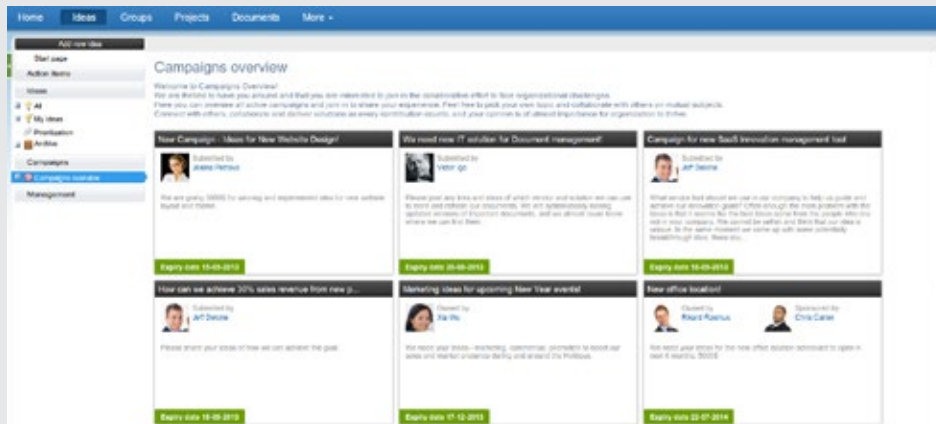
Home Ideas Groups Projects Documents More

Add new idea

Start page

Action items

Views

All

My ideas

Prioritization

Archive

Campaigns

Campaigns overview

Management

Campaigns overview

Welcome to Campaigns Overview!
We are thrilled to have you around and that you are interested to join in the constructive effort to face organizational challenges.
Here you can oversee all active campaigns and join in to share your experience. Feel free to pick your own topic and collaborate with others on mutual subjects.
Connect with others, collaborate and deliver solutions as every contribution counts, and your opinion is of utmost importance for organization to thrive.

New Campaign - Ideas for New Website Design!

Submitted by
Jelena Petrovic

We are giving 5000$ for advising and experienced idea for new website layout and model.

Expiry date 15-05-2013

We need new IT solution for Document management!

Submitted by
Viktor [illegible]

Please post any links and ideas of which vendor and solution we can use to store and retrieve our documents. We are systematically looking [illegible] documents, and we almost loose them where we can find them.

Expiry date 20-06-2013

Campaign for new SaaS Innovation management tool

Submitted by
Jeff Devine

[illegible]

Expiry date 15-05-2013

How can we achieve 30% sales revenue from new p...

Submitted by
Jeff Devine

Please share your ideas or how we can achieve the goal.

Expiry date 15-05-2013

Marketing ideas for upcoming New Year events!

Owned by
Xia Wu

We need your ideas - marketing, commercial, promotion to boost our sales and market presence during and around the Holidays.

Expiry date 17-12-2013

New office location!

Owned by
Ricard Rasmus

Sponsored by
Chris Carter

We need your ideas for the new office location scheduled to open in next 6 months. 5000$

Expiry date 22-07-2014